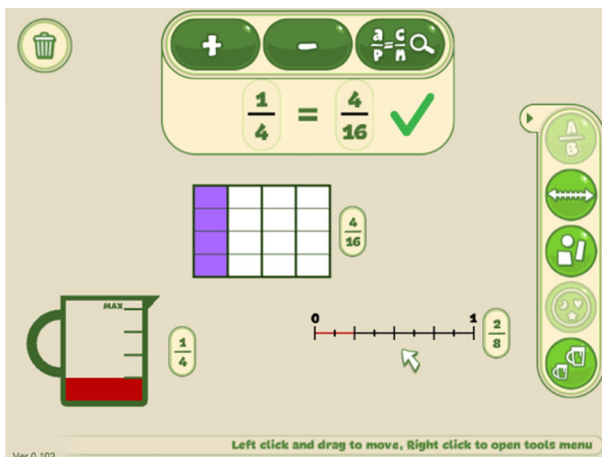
+
–
$\frac{a}{b}=\frac{c}{d}$

$\frac{1}{4}$ = $\frac{4}{16}$ ✓

$\frac{A}{B}$

$\frac{4}{16}$

MAX

$\frac{1}{4}$

0
1

$\frac{2}{8}$

Ver 0.102

Left click and drag to move, Right click to open tools menu